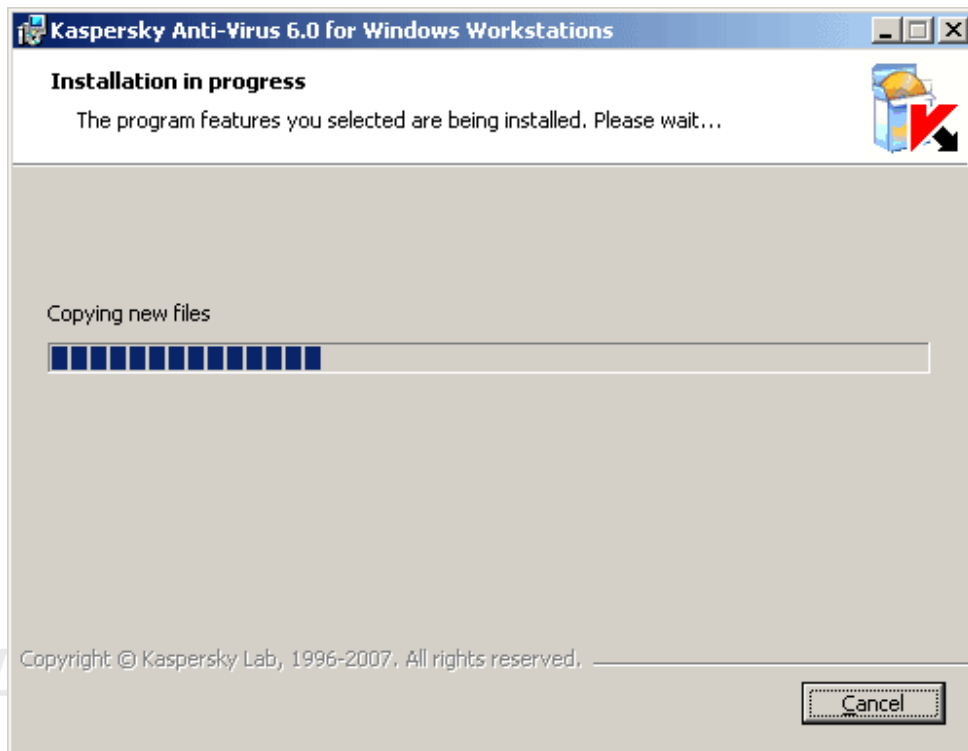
Kaspersky Anti-Virus 6.0 for Windows Workstations

Installation in progress

The program features you selected are being installed. Please wait...

Copying new files

Copyright © Kaspersky Lab, 1996-2007. All rights reserved.

Cancel